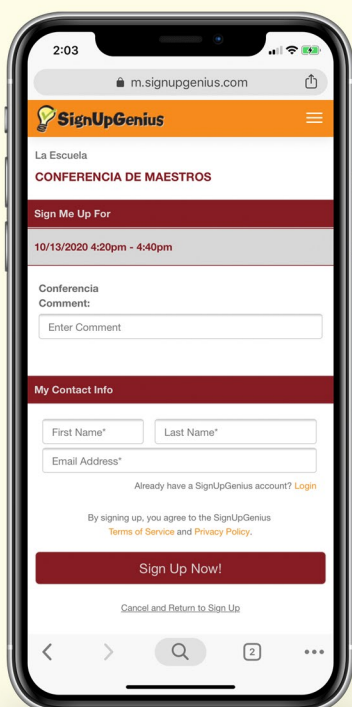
2:03

m.signupgenius.com

SignUpGenius

La Escuela

CONFERENCIA DE MAESTROS

Sign Me Up For

10/13/2020 4:20pm - 4:40pm

Conferencia

Comment:

Enter Comment

My Contact Info

First Name*

Last Name*

Email Address*

Already have a SignUpGenius account? Login

By signing up, you agree to the SignUpGenius Terms of Service and Privacy Policy.

Sign Up Now!

Cancel and Return to Sign Up

2